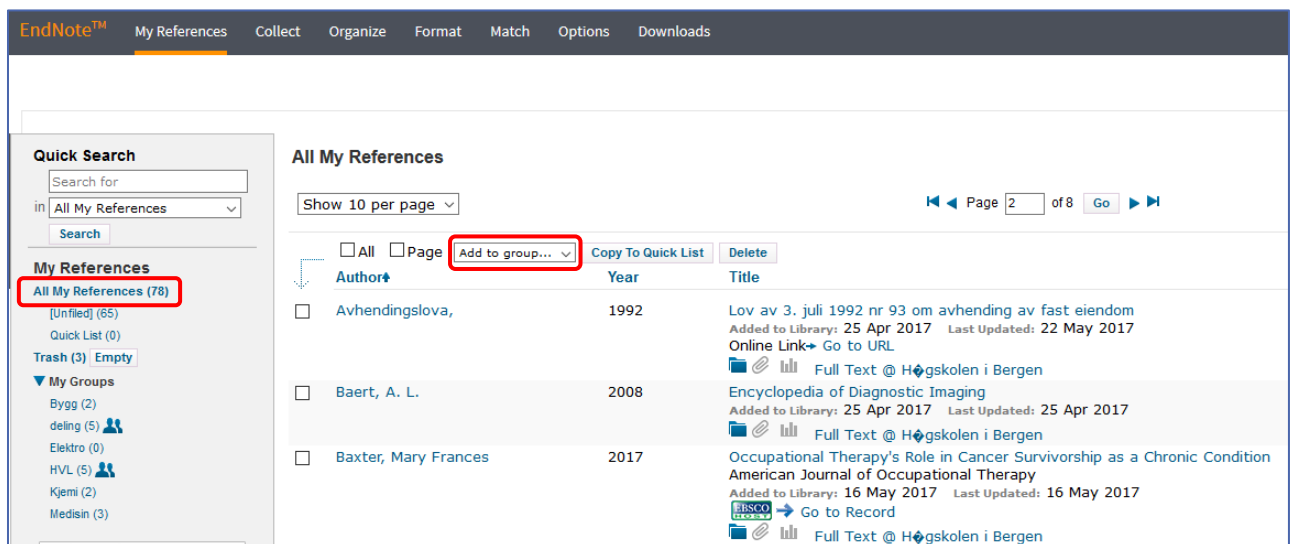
EndNote™ My References Collect Organize Format Match Options Downloads

Quick Search
Search for
in All My References
Search

My References
All My References (78)
[Unfiled] (65)
Quick List (0)
Trash (3) Empty
My Groups
Bygg (2)
deling (5)
Elektro (0)
HVL (5)
Kjemi (2)
Medisin (3)

All My References

Show 10 per page

Page 2 of 8 Go

All Page Add to group... Copy To Quick List Delete

| | Author | Year | Title |
|---|---|---|---|
| | Avhendingslova, | 1992 | Lov av 3. juli 1992 nr 93 om avhending av fast eiendom<br>Added to Library: 25 Apr 2017 Last Updated: 22 May 2017<br>Online Link Go to URL<br>Full Text @ H�gskolen i Bergen |
| | Baert, A. L. | 2008 | Encyclopedia of Diagnostic Imaging<br>Added to Library: 25 Apr 2017 Last Updated: 25 Apr 2017<br>Full Text @ H�gskolen i Bergen |
| | Baxter, Mary Frances | 2017 | Occupational Therapy's Role in Cancer Survivorship as a Chronic Condition<br>American Journal of Occupational Therapy<br>Added to Library: 16 May 2017 Last Updated: 16 May 2017<br>EBSCO HOST Go to Record<br>Full Text @ H�gskolen i Bergen |